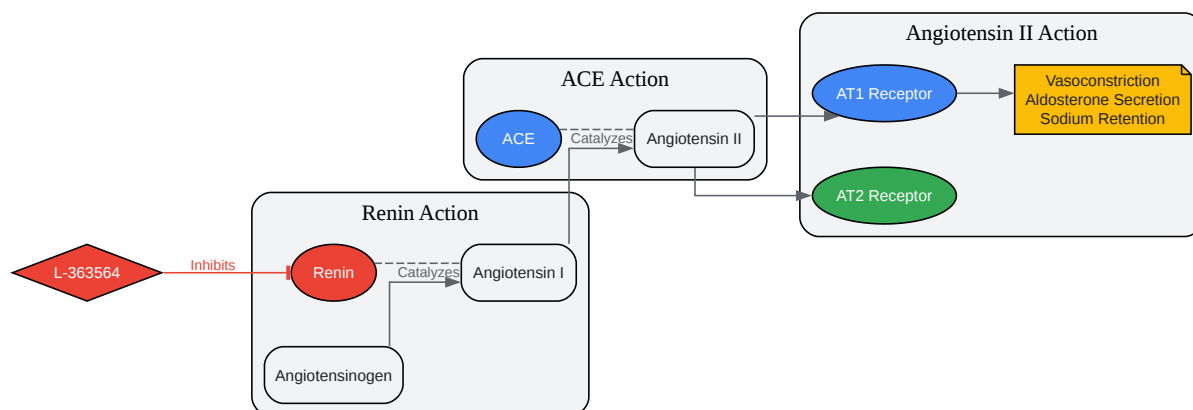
Angiotensin II Action

ACE Action

AT1 Receptor

Vasoconstriction
Aldosterone Secretion
Sodium Retention

ACE

Catalyzes

Angiotensin II

AT2 Receptor

Renin Action

L-363564

Inhibits

Renin

Catalyzes

Angiotensin I

Angiotensinogen